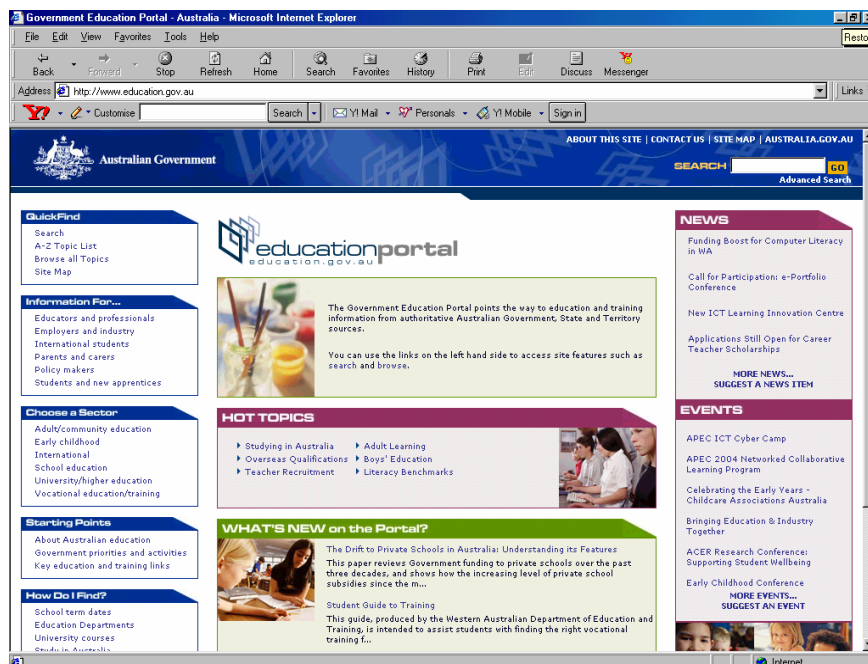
Government Education Portal - Australia - Microsoft Internet Explorer

File Edit View Favorites Tools Help

Resto

Back Forward Stop Refresh Home Search Favorites History Print Edit Discuss Messenger

Address http://www.education.gov.au

Links

Y! Customise Search Y! Mail Personals Y! Mobile Sign in

Australian Government

ABOUT THIS SITE | CONTACT US | SITE MAP | AUSTRALIA.GOV.AU

SEARCH GO
Advanced Search

QuickFind
Search
A-Z Topic List
Browse all Topics
Site Map

Information For...
Educators and professionals
Employers and industry
International students
Parents and carers
Policy makers
Students and new apprentices

Choose a Sector
Adult/community education
Early childhood
International
School education
University/higher education
Vocational education/training

Starting Points
About Australian education
Government priorities and activities
Key education and training links

How Do I Find?
School term dates
Education Departments
University courses
Study in Australia

educationportal
education.gov.au

The Government Education Portal points the way to education and training information from authoritative Australian Government, State and Territory sources.

You can use the links on the left hand side to access site features such as search and browse.

HOT TOPICS
Studying in Australia
Overseas Qualifications
Teacher Recruitment
Adult Learning
Boys' Education
Literacy Benchmarks

WHAT'S NEW on the Portal?
The Drift to Private Schools in Australia: Understanding its Features
This paper reviews Government funding to private schools over the past three decades, and shows how the increasing level of private school subsidies since the m...

Student Guide to Training
This guide, produced by the Western Australian Department of Education and Training, is intended to assist students with finding the right vocational training f...

NEWS
Funding Boost for Computer Literacy in WA
Call for Participation: e-Portfolio Conference
New ICT Learning Innovation Centre
Applications Still Open for Career Teacher Scholarships
MORE NEWS...
SUGGEST A NEWS ITEM

EVENTS
APEC ICT Cyber Camp
APEC 2004 Networked Collaborative Learning Program
Celebrating the Early Years - Childcare Associations Australia
Bringing Education & Industry Together
ACER Research Conference: Supporting Student Wellbeing
Early Childhood Conference
MORE EVENTS...
SUGGEST AN EVENT

Internet